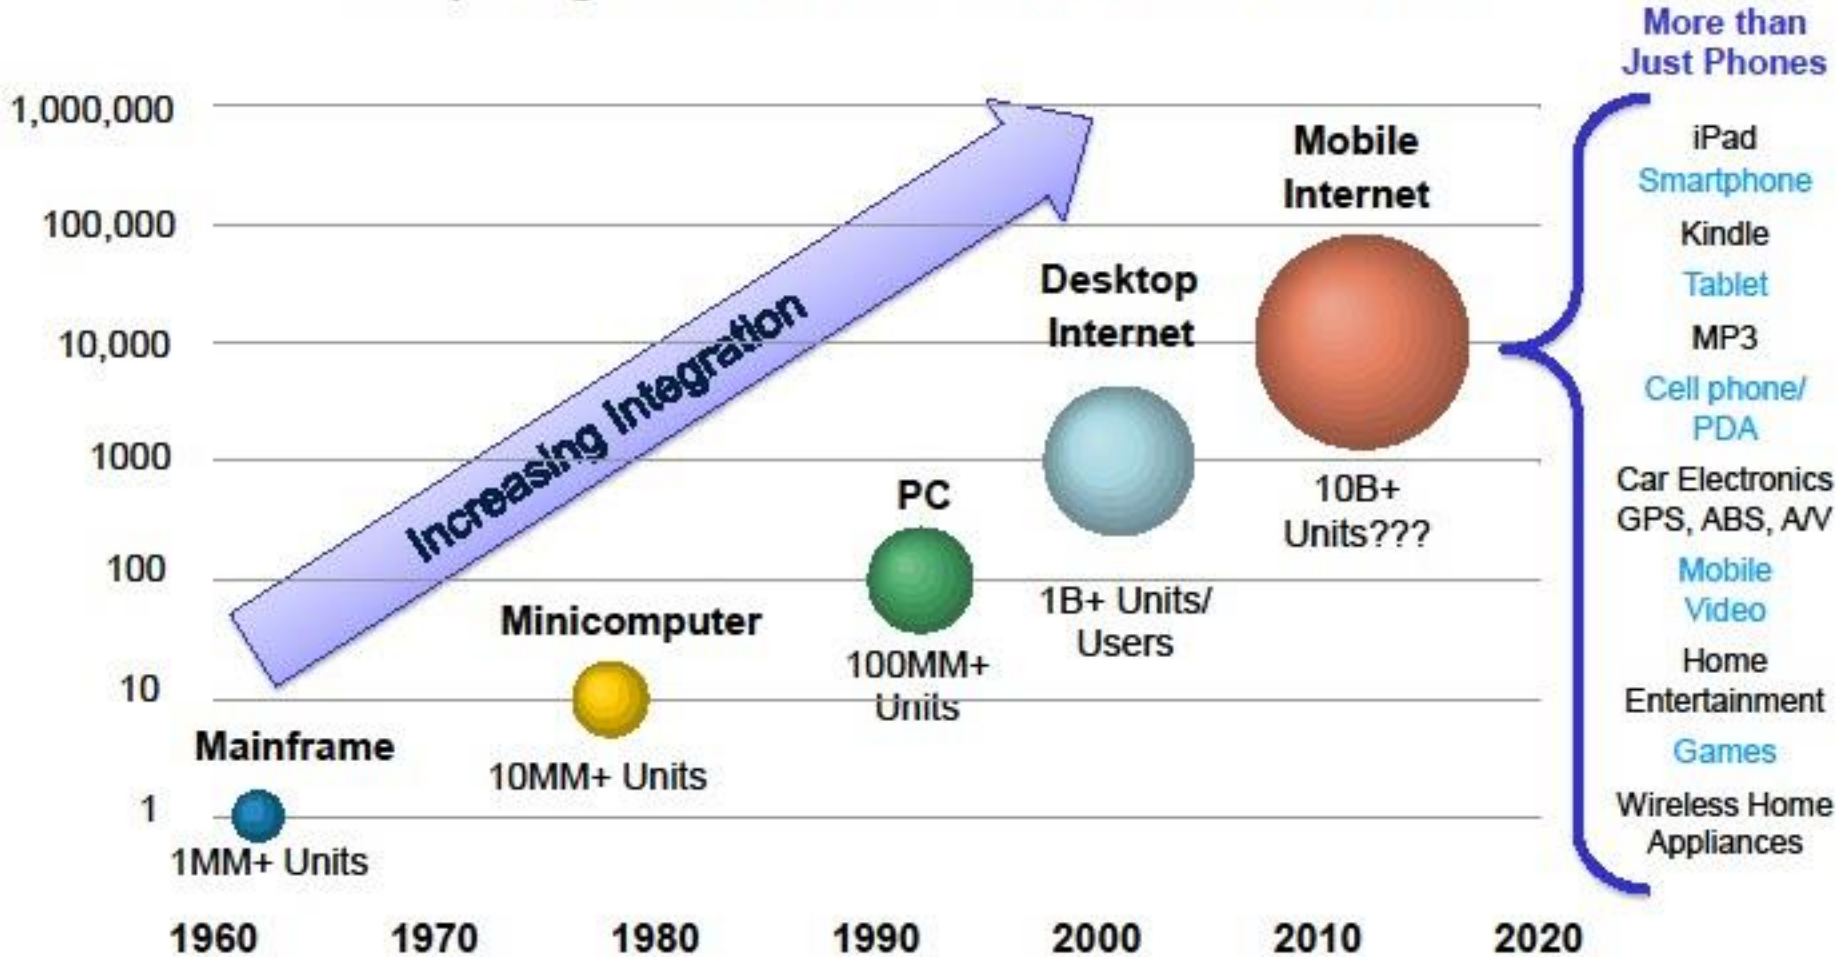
More than Just Phones

1,000,000
100,000
10,000
1000
100
10
1

Increasing Integration

Mainframe
1MM+ Units

Minicomputer
10MM+ Units

PC
100MM+ Units

Desktop Internet
1B+ Units/ Users

Mobile Internet
10B+ Units???

iPad
Smartphone
Kindle
Tablet
MP3
Cell phone/ PDA
Car Electronics GPS, ABS, A/V
Mobile Video
Home Entertainment
Games
Wireless Home Appliances

1960 1970 1980 1990 2000 2010 2020